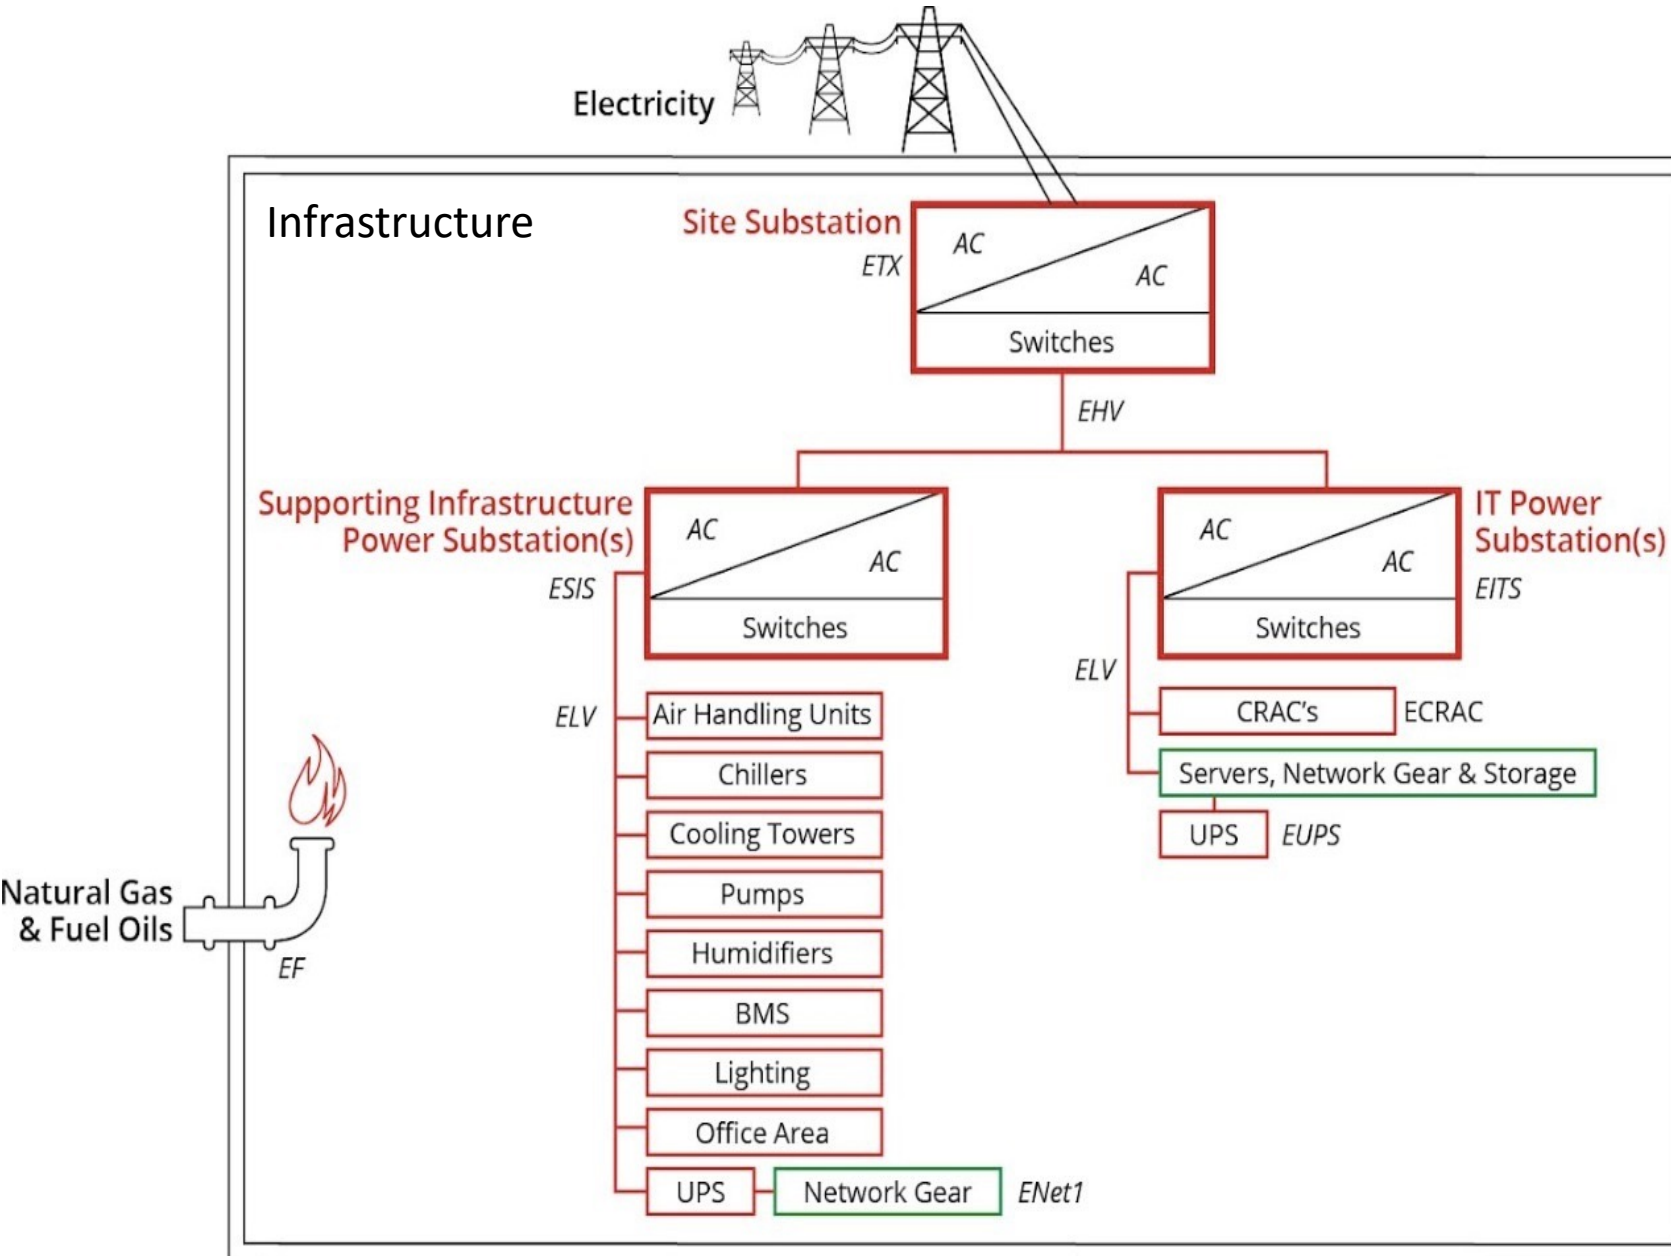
Electricity

Infrastructure

Site Substation
ETX
AC
AC
Switches

EHV

Supporting Infrastructure Power Substation(s)
ESIS
AC
AC
Switches

IT Power Substation(s)
EITS
AC
AC
Switches

ELV
Air Handling Units
Chillers
Cooling Towers
Pumps
Humidifiers
BMS
Lighting
Office Area
UPS
Network Gear
ENet1

ELV
CRAC's
ECRAC
Servers, Network Gear & Storage
UPS
EUPS

Natural Gas & Fuel Oils
EF